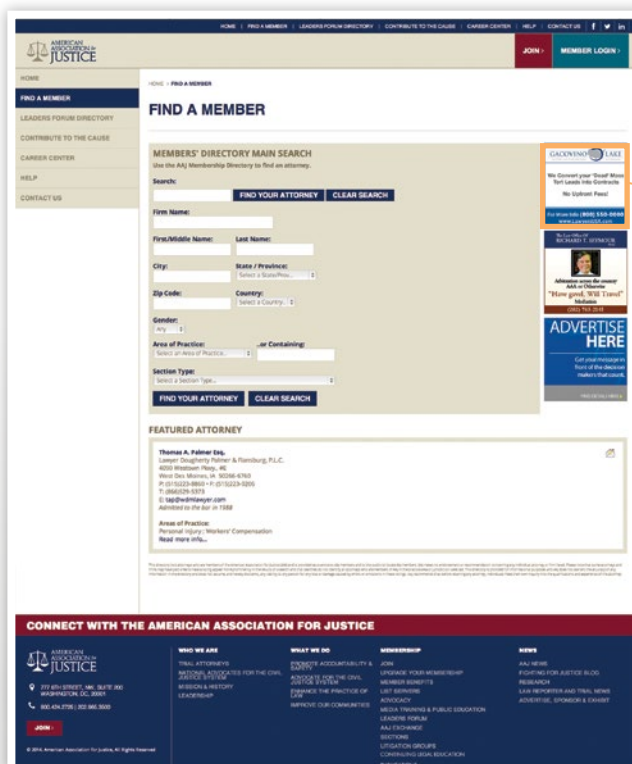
HOME | FIND A MEMBER | LEADERS FORUM DIRECTORY | CONTRIBUTE TO THE CAUSE | CAREER CENTER | HELP | CONTACT US

AMERICAN ASSOCIATION for JUSTICE

JOIN › MEMBER LOGIN ›

HOME
FIND A MEMBER
LEADERS FORUM DIRECTORY
CONTRIBUTE TO THE CAUSE
CAREER CENTER
HELP
CONTACT US

HOME › FIND A MEMBER

FIND A MEMBER

MEMBERS' DIRECTORY MAIN SEARCH
Use the AAJ Membership Directory to find an attorney.

Search:
FIND YOUR ATTORNEY CLEAR SEARCH

Firm Name:

First/Middle Name: Last Name:

City: State / Province:
Select a State/Prov...

Zip Code: Country:
Select a Country...

Gender:
Any

Area of Practice: ...or Containing:
Select an Area of Practice...

Section Type:
Select a Section Type...

FIND YOUR ATTORNEY CLEAR SEARCH

GADOVINO LAKE
We Convert your 'Dead' Mass Tort Leads into Contracts
No Upfront Fees!
For More Info (800) 550-0000
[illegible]

The Law Office of RICHARD T. SEYMOUR
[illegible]
"Have gavel, Will Travel"
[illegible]

ADVERTISE HERE
Get your message in front of the decision makers that count.
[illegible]

FEATURED ATTORNEY

Thomas A. Palmer Esq.
Lawyer Dougherty Palmer & Flansburg, P.L.C.
4050 Westown Pkwy., #6
West Des Moines, IA 50266-6763
P: (515)223-8850 • F: (515)223-0205
T: (866)529-5373
E: tap@wdmlawyer.com
Admitted to the bar in 1988

Areas of Practice:
Personal Injury ; Workers' Compensation
Read more info...

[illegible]

CONNECT WITH THE AMERICAN ASSOCIATION FOR JUSTICE

AMERICAN ASSOCIATION for JUSTICE
777 6TH STREET, NW, SUITE 200 WASHINGTON, D.C. 20001
800.424.2725 | 202.965.3500
JOIN ›
© 2014, American Association for Justice, All Rights Reserved

WHO WE ARE
TRIAL ATTORNEYS
NATIONAL ADVOCATES FOR THE CIVIL JUSTICE SYSTEM
MISSION & HISTORY
LEADERSHIP

WHAT WE DO
PROMOTE ACCOUNTABILITY & SAFETY
ADVOCATE FOR THE CIVIL JUSTICE SYSTEM
ENHANCE THE PRACTICE OF LAW
IMPROVE OUR COMMUNITIES

MEMBERSHIP
JOIN
UPGRADE YOUR MEMBERSHIP
MEMBER BENEFITS
LIST SERVERS
ADVOCACY
MEDIA TRAINING & PUBLIC EDUCATION
LEADERS FORUM
AAJ EXCHANGE
SECTIONS
LITIGATION GROUPS
CONTINUING LEGAL EDUCATION

NEWS
AAJ NEWS
FIGHTING FOR JUSTICE BLOG
RESEARCH
LAW REPORTER AND TRIAL NEWS
ADVERTISE, SPONSOR & EXHIBIT